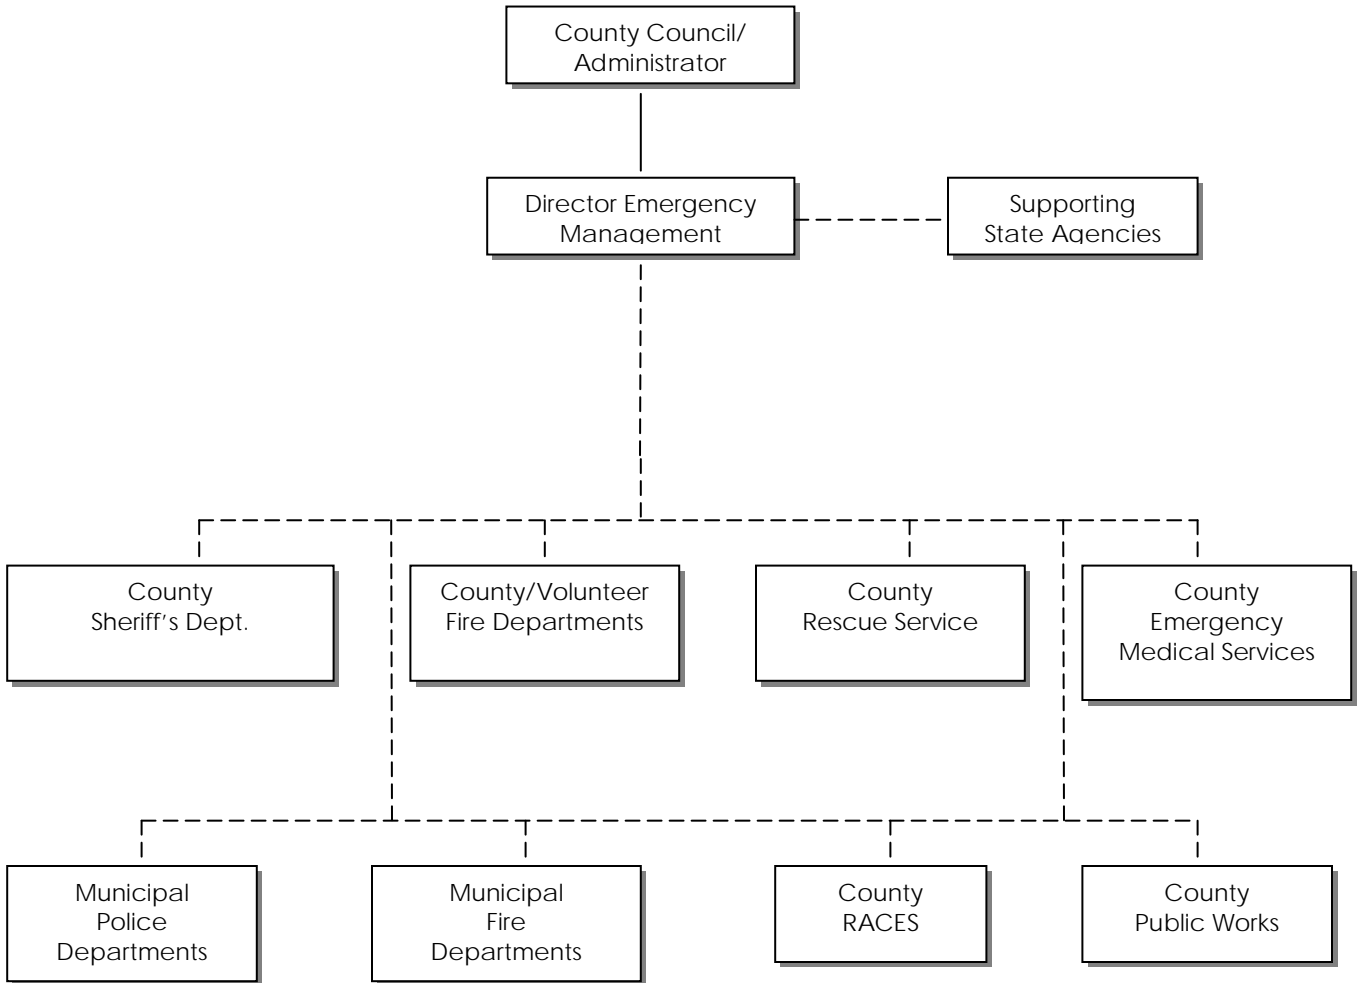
County Council/ Administrator

Director Emergency Management

Supporting State Agencies

County Sheriff's Dept.

County/Volunteer Fire Departments

County Rescue Service

County Emergency Medical Services

Municipal Police Departments

Municipal Fire Departments

County RACES

County Public Works